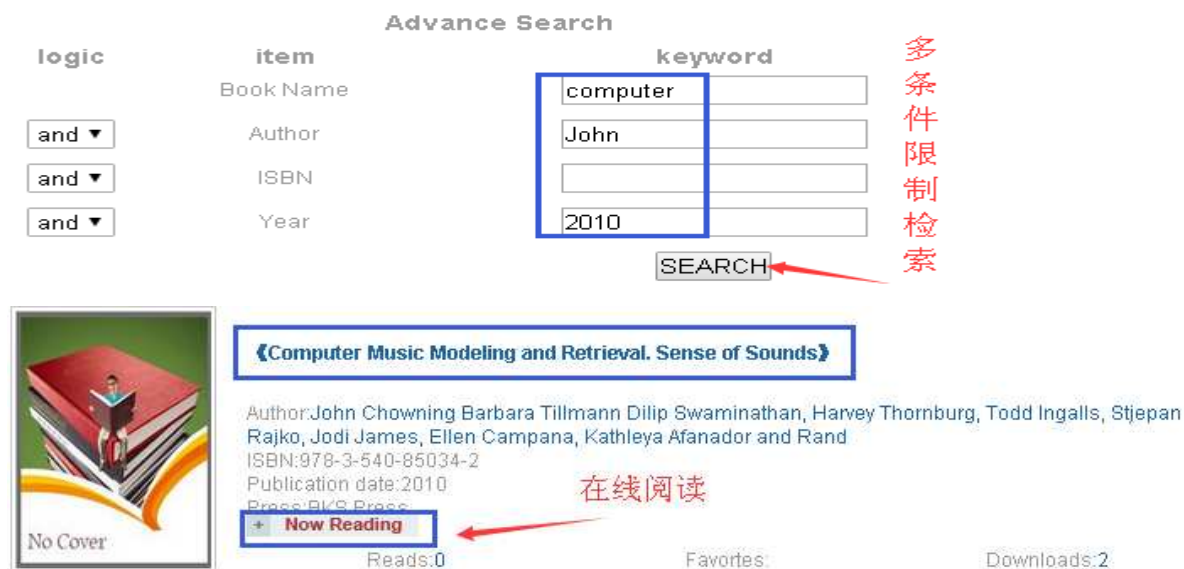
Advance Search

| logic | item | keyword |
|---|---|---|
| | Book Name | computer |
| and ▼ | Author | John |
| and ▼ | ISBN | |
| and ▼ | Year | 2010 |

多条件限制检索

SEARCH

No Cover

《Computer Music Modeling and Retrieval. Sense of Sounds》

Author:John Chowning Barbara Tillmann Dilip Swaminathan, Harvey Thornburg, Todd Ingalls, Stjepan Rajko, Jodi James, Ellen Campana, Kathleya Afanador and Rand
ISBN:978-3-540-85034-2
Publication date:2010
Press:BKS Press

在线阅读

+ Now Reading

Reads:0 Favortes: Downloads:2